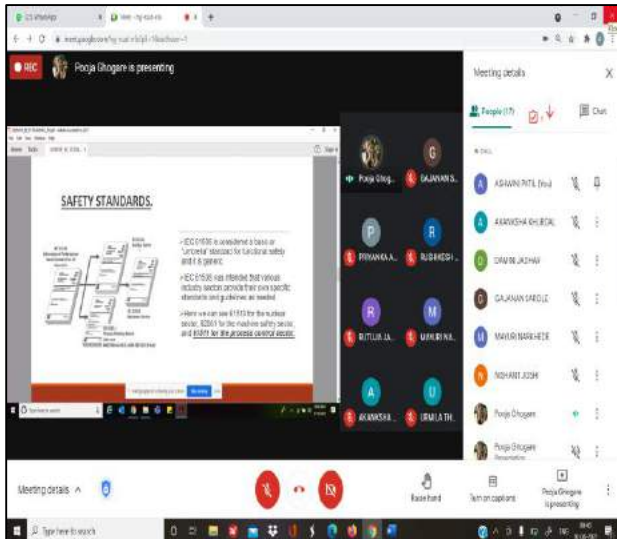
REC Pooja Ghogare is presenting

SAFETY STANDARDS.

• IEC 61508 is considered a basic or "umbrella" standard for functional safety and it is generic.

• IEC 61508 was intended that various industry sectors provide their own specific standards and guidelines as needed.

• Here we can see 61513 for the nuclear sector, 62061 for the machine safety sector, and 61511 for the process control sector.

Pooja Ghog... GAJANAN S... PRIYANKA A... RUSHIKESH ... RUTUJA JA... MAYURI NA... AKANKSHA... URMILA TH...

Meeting details X

People (17) Chat

ASHWINI PATIL (You)
AKANKSHA KHURDAL
DAMINI JADHAV
GAJANAN SABOLE
MAYURI NARKHEDE
NISHANT JOSHI
Pooja Ghogare
Pooja Ghogare Presentation

Meeting details ^

Raise hand Turn on captions Pooja Ghogare is presenting

Type here to search